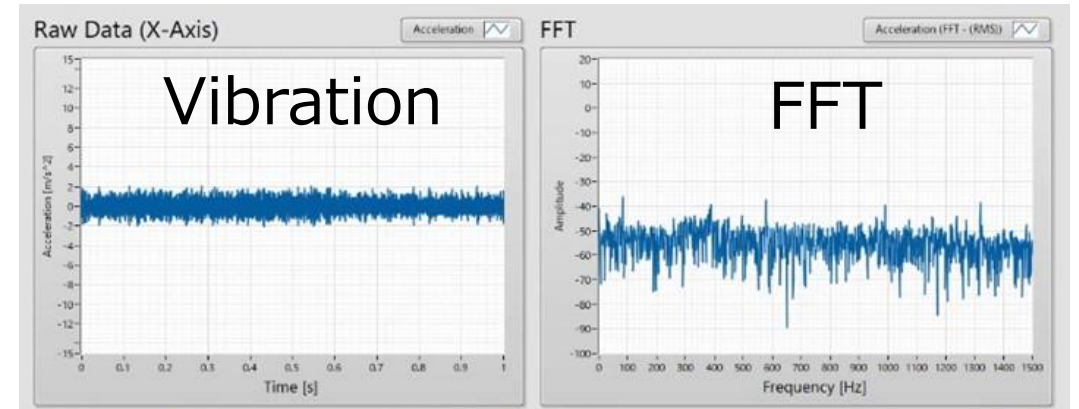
Raw Data (X-Axis)

Acceleration

Vibration

15
12
10
8
6
4
2
0
-2
-4
-6
-8
-10
-12
-15

Acceleration [m/s^2]

0 0.1 0.2 0.3 0.4 0.5 0.6 0.7 0.8 0.9 1

Time [s]

FFT

Acceleration (FFT - (RMS))

FFT

20
10
0
-10
-20
-30
-40
-50
-60
-70
-80
-90
-100

Amplitude

0 100 200 300 400 500 600 700 800 900 1000 1100 1200 1300 1400 1500

Frequency [Hz]